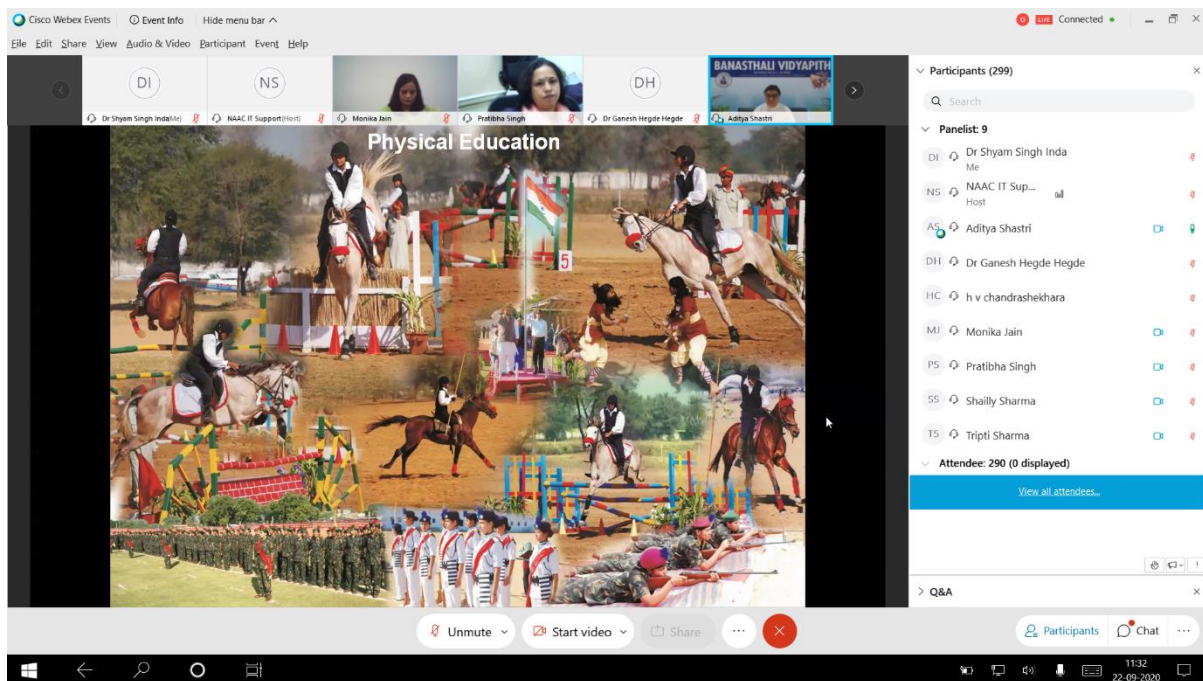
Cisco Webex Events  Event Info  Hide menu bar

LIVE Connected

File Edit Share View Audio & Video Participant Event Help

DI
Dr Shyam Singh Inda(Me)

NS
NAAC IT Support(Host)

Monika Jain

Pratibha Singh

DH
Dr Ganesh Hegde Hegde

BANASTHALI VIDYAPITH
Aditya Shastri

Physical Education

5

Participants (299)

Search

Panelist: 9

DI Dr Shyam Singh Inda
Me

NS NAAC IT Sup...
Host

AS Aditya Shastri

DH Dr Ganesh Hegde Hegde

HC h v chandrashekhara

MJ Monika Jain

PS Pratibha Singh

SS Shailly Sharma

TS Tripti Sharma

Attendee: 290 (0 displayed)

View all attendees...

Q&A

Unmute  Start video  Share  ...

Participants  Chat  ...

11:32
22-09-2020